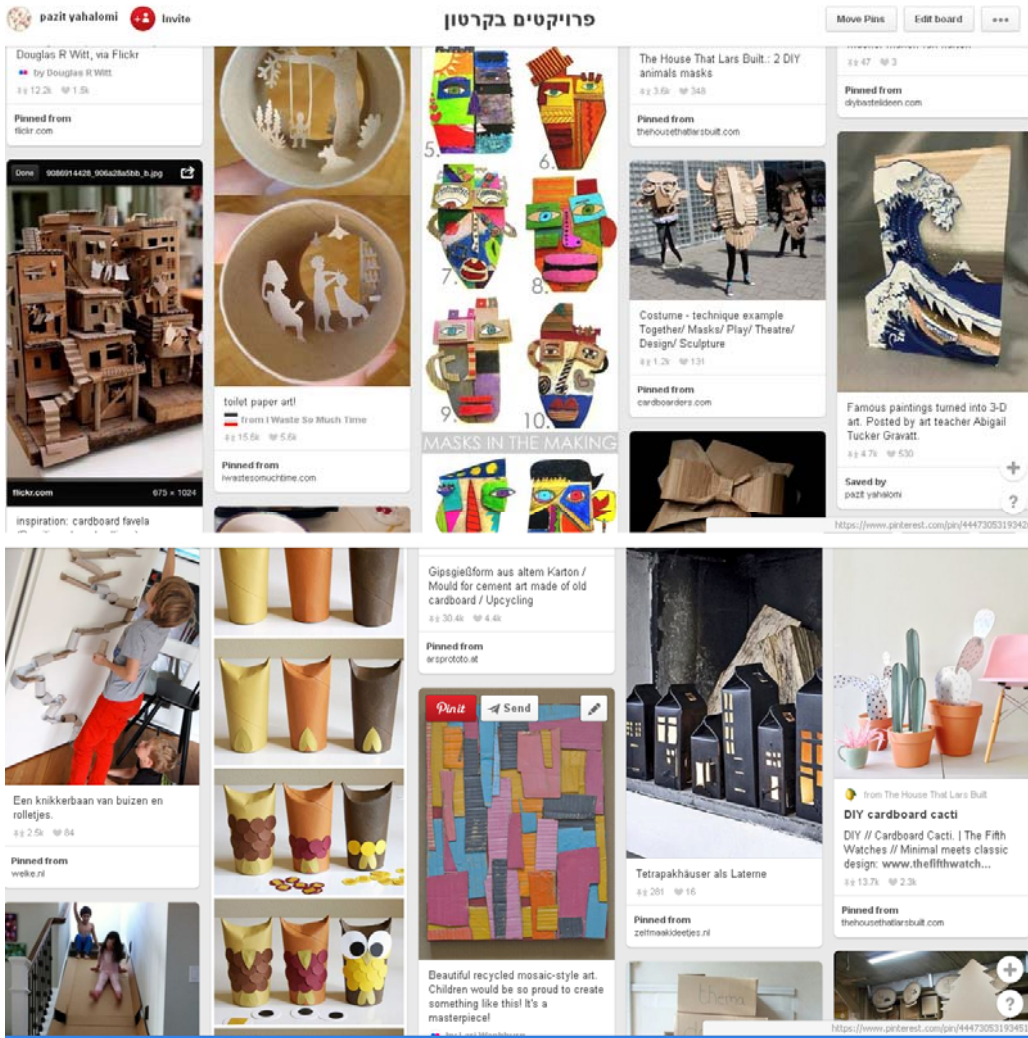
pazit yahalomi Invite

פרויקטים בקרטון

Move Pins Edit board •••

Douglas R Witt, via Flickr
by Douglas R Witt
12.2k 1.5k

Pinned from
flickr.com

Done 9086914428_906a28a5bb_b.jpg

flickr.com 673 × 1024

inspiration: cardboard favela

toilet paper art!
from I Waste So Much Time
15.6k 5.6k

Pinned from
iwastesomuchtime.com

5. 6. 7. 8. 9. 10.
MASKS IN THE MAKING

The House That Lars Built.: 2 DIY animals masks
3.6k 348

Pinned from
thehousethatlarsbuilt.com

Costume - technique example Together/ Masks/ Play/ Theatre/ Design/ Sculpture
1.2k 131

Pinned from
cardboarders.com

47 3

Pinned from
diybastelideen.com

Famous paintings turned into 3-D art. Posted by art teacher Abigail Tucker Gravatt.
4.7k 530

Saved by
pazit yahalomi

https://www.pinterest.com/pin/4447305319342

Een knikkerbaan van buizen en rolletjes.
2.5k 84

Pinned from
welke.nl

Gipsgießform aus altem Karton / Mould for cement art made of old cardboard / Upcycling
30.4k 4.4k

Pinned from
arsproto.at

Pinit Send

Beautiful recycled mosaic-style art. Children would be so proud to create something like this! It's a masterpiece!

Tetrapakhäuser als Laterne
281 16

Pinned from
zelfmaakideetjes.nl

from The House That Lars Built
DIY cardboard cacti
DIY // Cardboard Cacti. | The Fifth Watches // Minimal meets classic design: www.thefifthwatch...
13.7k 2.3k

Pinned from
thehousethatlarsbuilt.com

https://www.pinterest.com/pin/444730531934S1